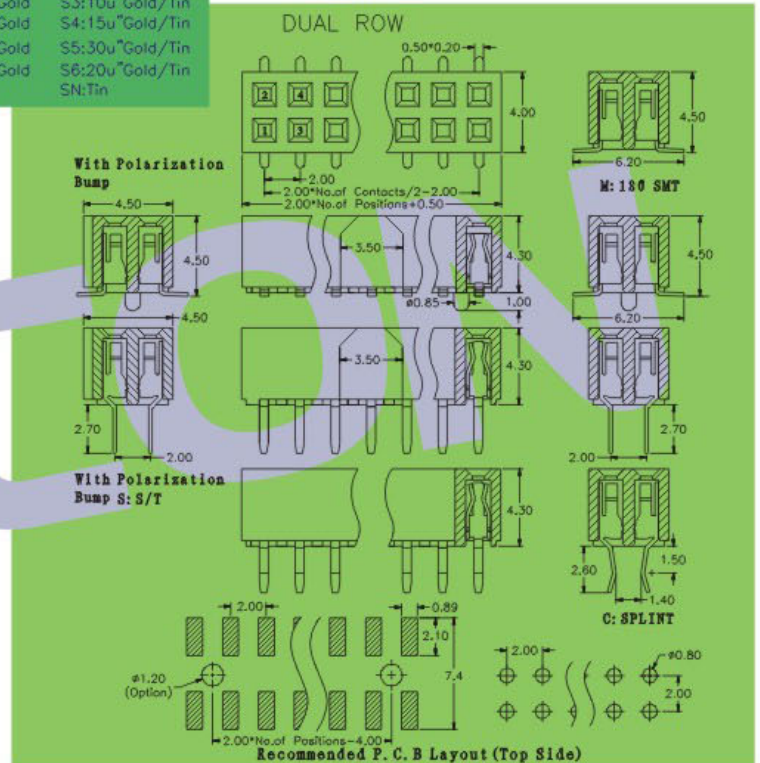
Gold S3:10u"Gold/Tin
Gold S4:15u"Gold/Tin
Gold S5:30u"Gold/Tin
Gold S6:20u"Gold/Tin
SN:Tin

DUAL ROW

0.50*0.20

2 4
1 3

4.00

4.50

6.20

With Polarization Bump

2.00
2.00*No.of Contacts/2-2.00
2.00*No.of Positions+0.50

M: 180 SMT

4.50
4.50
3.50
4.30
ø0.85
1.00
4.50
6.20

4.50
3.50
4.30

2.70
2.00
2.70
2.00

With Polarization Bump S: S/T

4.30

1.50
2.60
1.40

C: SPLINT

2.00
0.89
2.10
ø1.20 (Option)
7.4
2.00
ø0.80
2.00
2.00*No.of Positions-4.00
Recommended P. C. B Layout (Top Side)